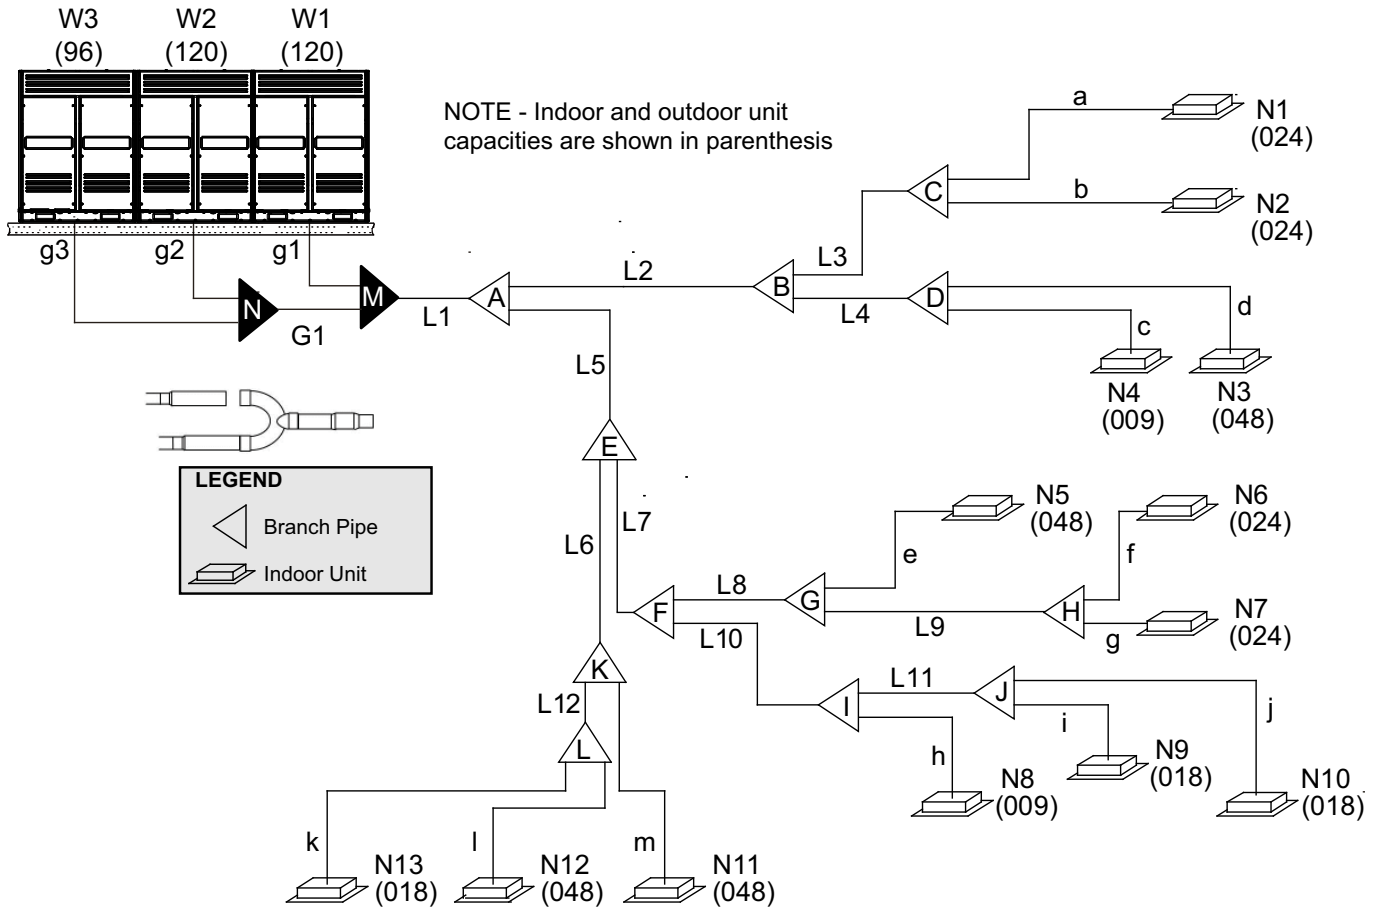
W3 (96) W2 (120) W1 (120)

NOTE - Indoor and outdoor unit capacities are shown in parenthesis

g3 g2 g1

N M G1 L1 A L2 B L3 L4 C D

a N1 (024)

b N2 (024)

c d

N4 (009) N3 (048)

L5

E

L6 L7

LEGEND

Branch Pipe

Indoor Unit

N5 (048) N6 (024)

e f

L8 G H

F L9

L10 g N7 (024)

L11 J

I i j

h N9 (018)

N8 (009) N10 (018)

K

L12

L

k l m

N13 (018) N12 (048) N11 (048)